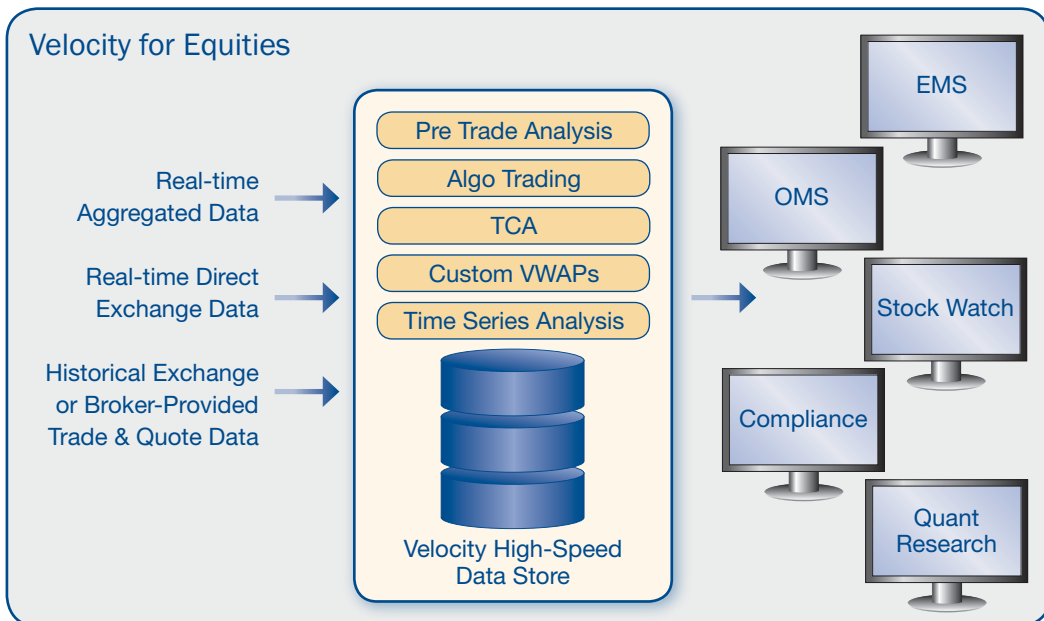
Velocity for Equities

Real-time Aggregated Data

Real-time Direct Exchange Data

Historical Exchange or Broker-Provided Trade & Quote Data

Pre Trade Analysis

Algo Trading

TCA

Custom VWAPs

Time Series Analysis

Velocity High-Speed Data Store

EMS

OMS

Stock Watch

Compliance

Quant Research